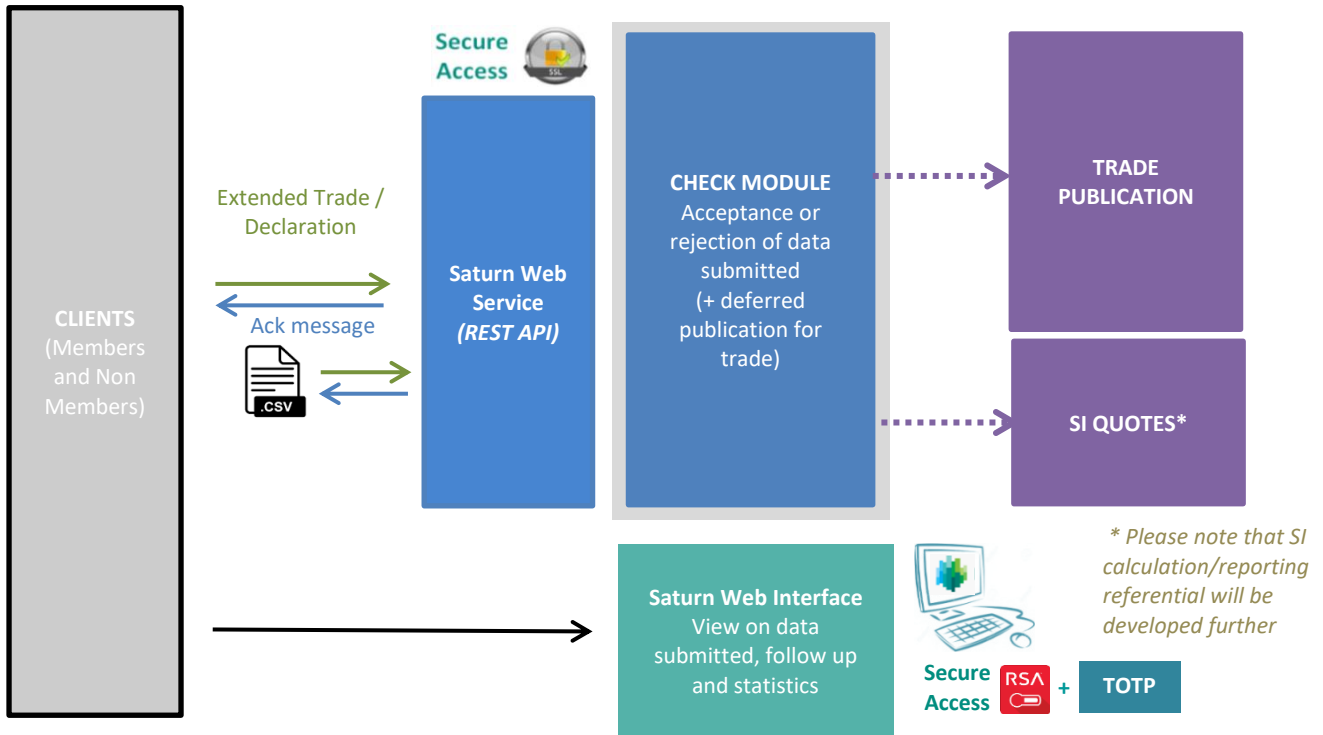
CLIENTS
(Members and Non Members)

Secure Access

SSL

Extended Trade / Declaration

Ack message

.CSV

Saturn Web Service
*(REST API)*

CHECK MODULE
Acceptance or rejection of data submitted
(+ deferred publication for trade)

TRADE PUBLICATION

SI QUOTES*

* Please note that SI calculation/reporting referential will be developed further

Saturn Web Interface
View on data submitted, follow up and statistics

Secure Access RSA + TOTP